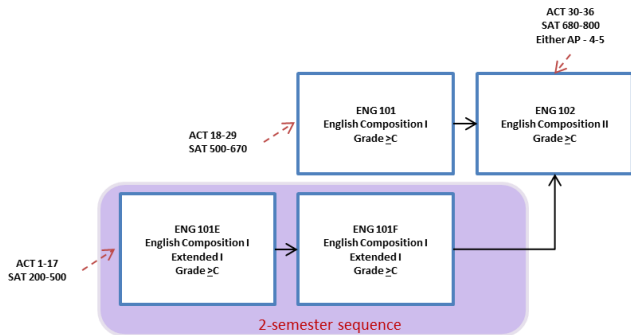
ACT 30-36
SAT 680-800
Either AP - 4-5

ACT 18-29
SAT 500-670

ENG 101
English Composition I
Grade $\geq$C

ENG 102
English Composition II
Grade $\geq$C

ACT 1-17
SAT 200-500

ENG 101E
English Composition I
Extended I
Grade $\geq$C

ENG 101F
English Composition I
Extended I
Grade $\geq$C

2-semester sequence